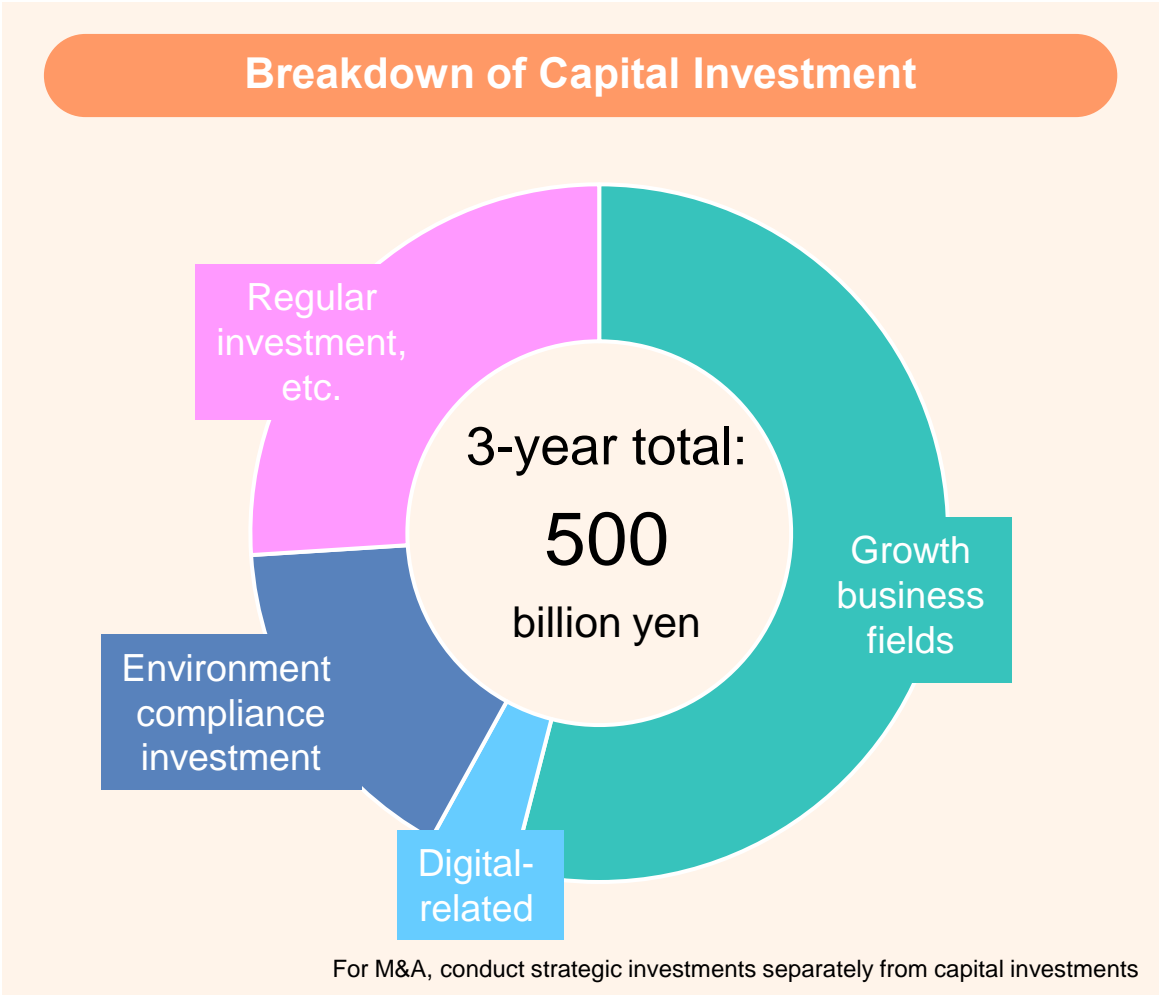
Breakdown of Capital Investment

Regular investment, etc.

3-year total:
500
billion yen

Growth business fields

Environment compliance investment

Digital-related

For M&A, conduct strategic investments separately from capital investments